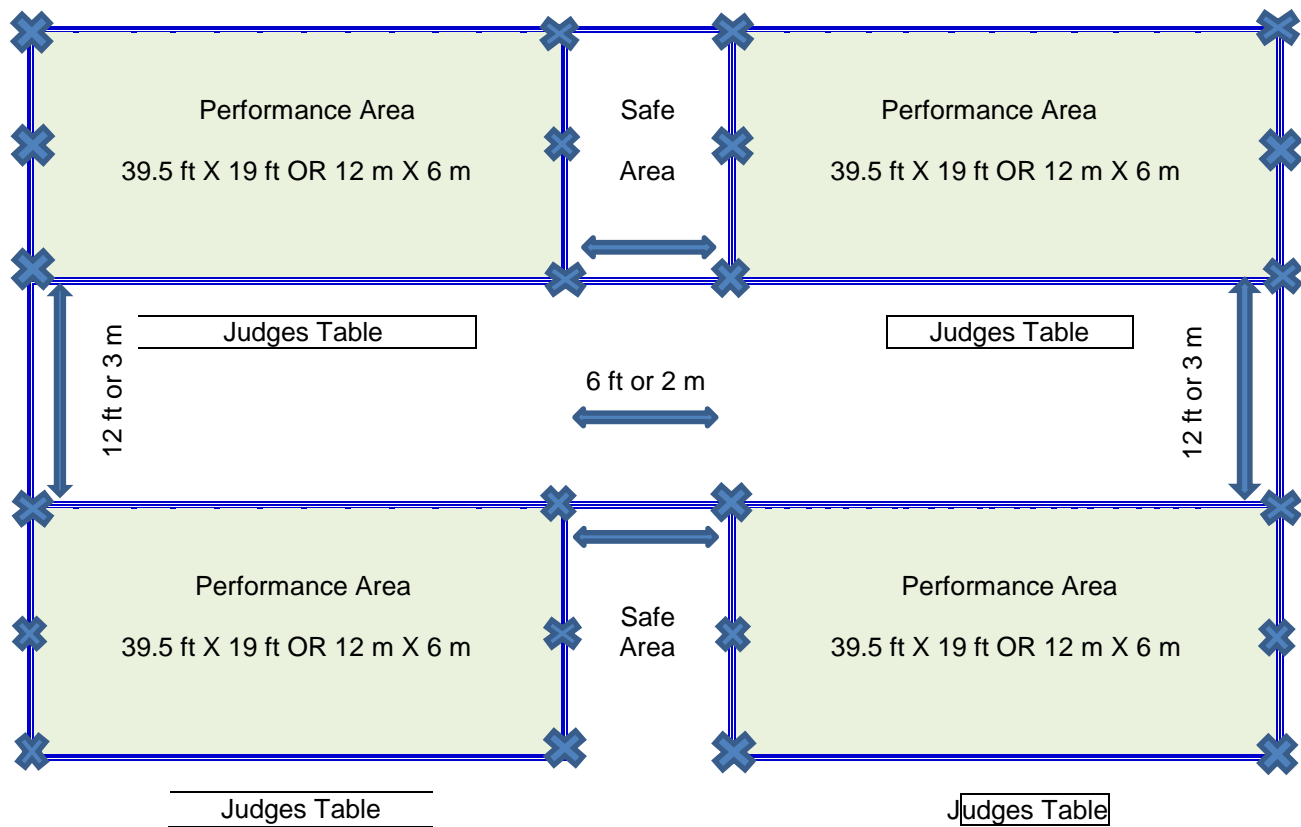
Performance Area

39.5 ft X 19 ft OR 12 m X 6 m

Safe

Area

Performance Area

39.5 ft X 19 ft OR 12 m X 6 m

12 ft or 3 m

Judges Table

Judges Table

12 ft or 3 m

6 ft or 2 m

Performance Area

39.5 ft X 19 ft OR 12 m X 6 m

Safe Area

Performance Area

39.5 ft X 19 ft OR 12 m X 6 m

Judges Table

Judges Table